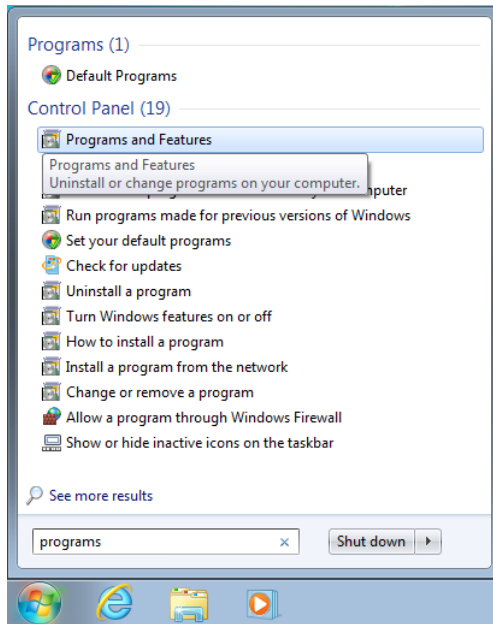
Programs (1)

Default Programs

Control Panel (19)

Programs and Features

Programs and Features
Uninstall or change programs on your computer.

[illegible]mputer

Run programs made for previous versions of Windows

Set your default programs

Check for updates

Uninstall a program

Turn Windows features on or off

How to install a program

Install a program from the network

Change or remove a program

Allow a program through Windows Firewall

Show or hide inactive icons on the taskbar

See more results

programs ×

Shut down